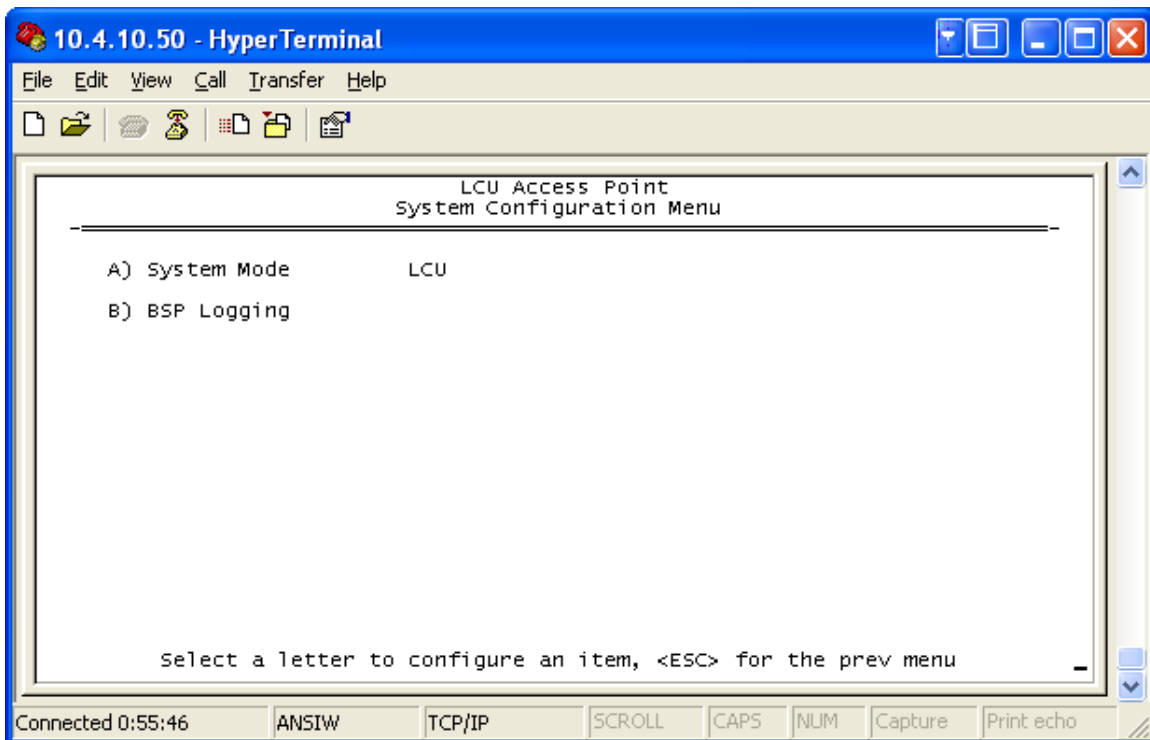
10.4.10.50 - HyperTerminal

File Edit View Call Transfer Help

LCU Access Point
System Configuration Menu

A) System Mode LCU

B) BSP Logging

Select a letter to configure an item, <ESC> for the prev menu

Connected 0:55:46 | ANSIW | TCP/IP | SCROLL | CAPS | NUM | Capture | Print echo